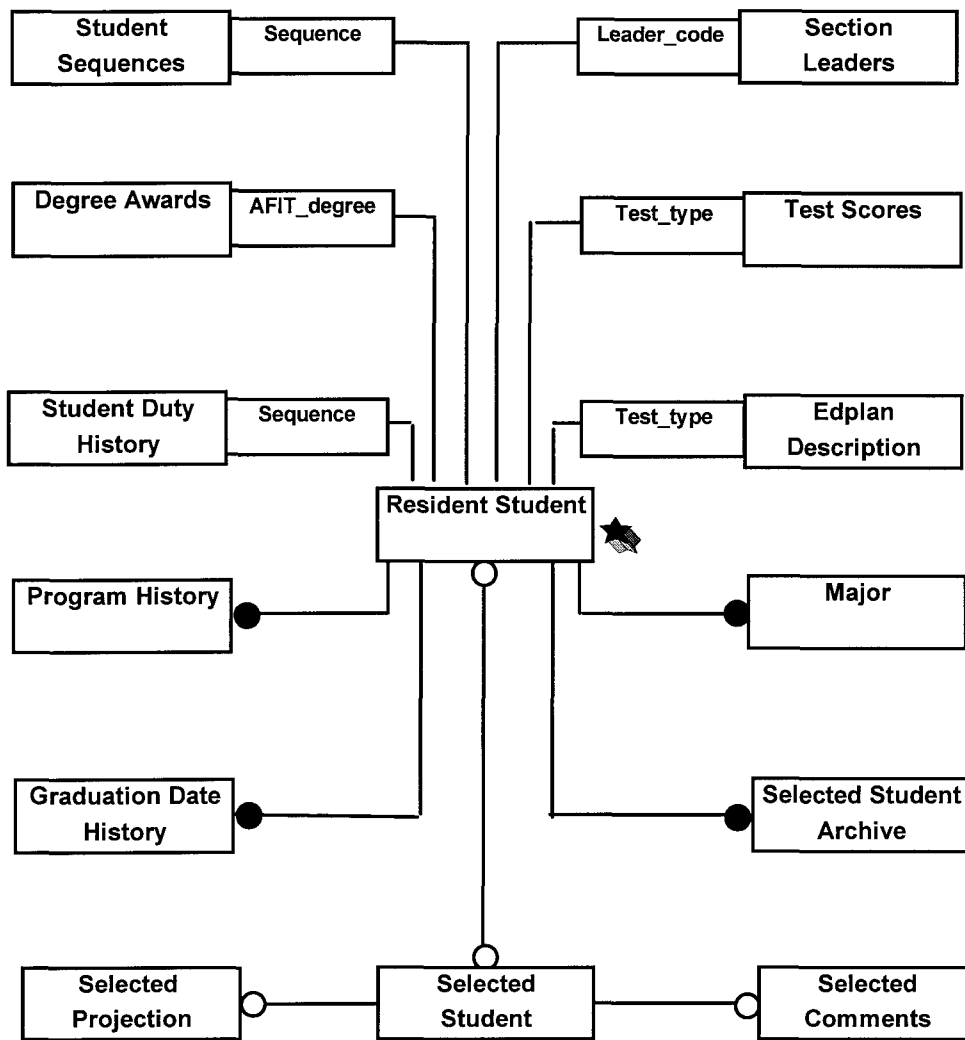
Student Sequences

Sequence

Leader_code

Section Leaders

Degree Awards

AFIT_degree

Test_type

Test Scores

Student Duty History

Sequence

Test_type

Edplan Description

Resident Student

Program History

Major

Graduation Date History

Selected Student Archive

Selected Projection

Selected Student

Selected Comments